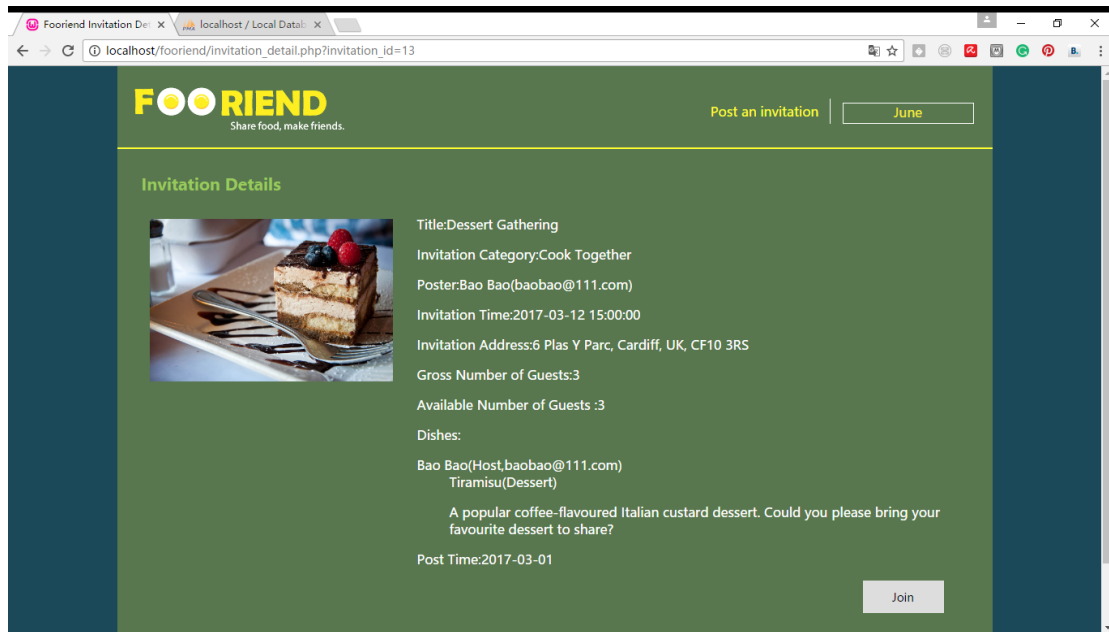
Fooriend Invitation Det ×
localhost / Local Datab ×

localhost/fooriend/invitation_detail.php?invitation_id=13

FOORIEND
Share food, make friends.

Post an invitation
June

Invitation Details

Title:Dessert Gathering

Invitation Category:Cook Together

Poster:Bao Bao(baobao@111.com)

Invitation Time:2017-03-12 15:00:00

Invitation Address:6 Plas Y Parc, Cardiff, UK, CF10 3RS

Gross Number of Guests:3

Available Number of Guests :3

Dishes:

Bao Bao(Host,baobao@111.com)
Tiramisu(Dessert)

A popular coffee-flavoured Italian custard dessert. Could you please bring your favourite dessert to share?

Post Time:2017-03-01

Join